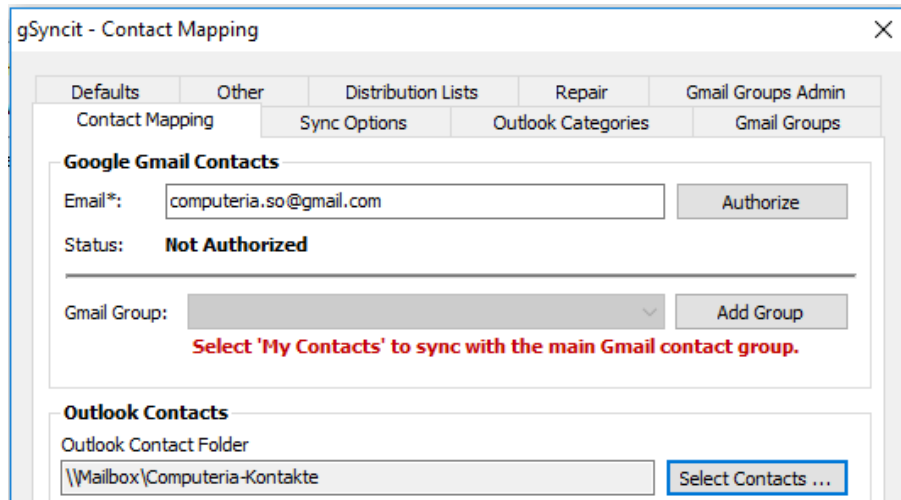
gSyncit - Contact Mapping

Defaults | Other | Distribution Lists | Repair | Gmail Groups Admin

Contact Mapping | Sync Options | Outlook Categories | Gmail Groups

Google Gmail Contacts

Email*: computeria.so@gmail.com

Authorize

Status: Not Authorized

Gmail Group:

Add Group

Select 'My Contacts' to sync with the main Gmail contact group.

Outlook Contacts

Outlook Contact Folder

\\Mailbox\Computeria-Kontakte

Select Contacts ...